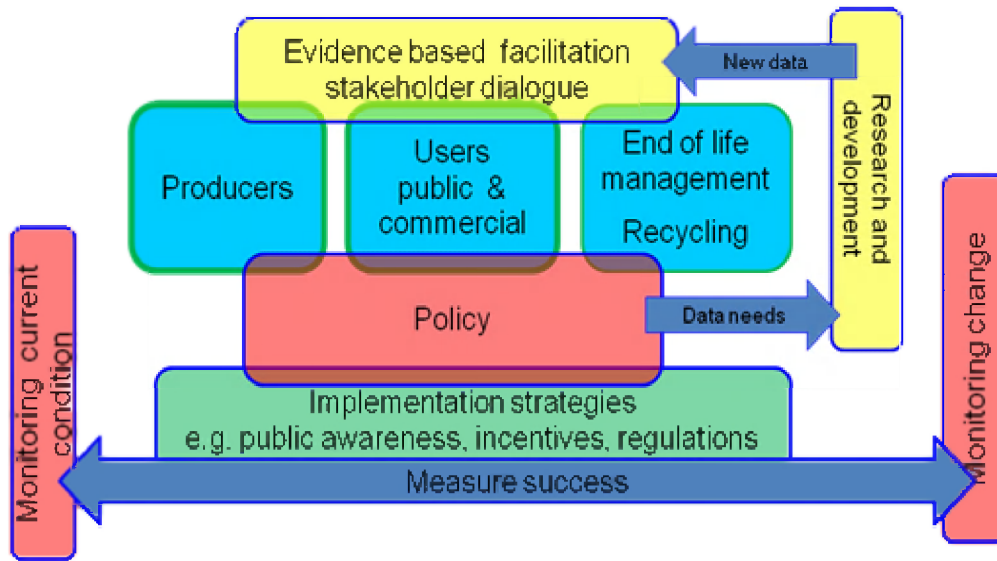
Evidence based facilitation stakeholder dialogue

New data

Research and development

Producers

Users public & commercial

End of life management

Recycling

Monitoring current condition

Policy

Data needs

Monitoring change

Implementation strategies e.g. public awareness, incentives, regulations

Measure success